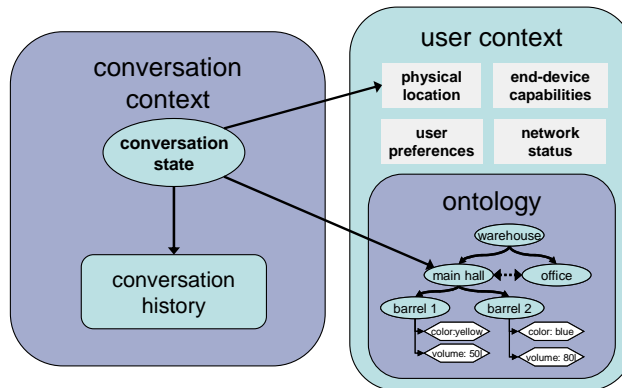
conversation context

conversation state

conversation history

user context

physical location

end-device capabilities

user preferences

network status

ontology

warehouse

main hall

office

barrel 1

barrel 2

color:yellow

volume: 50l

color: blue

volume: 80l